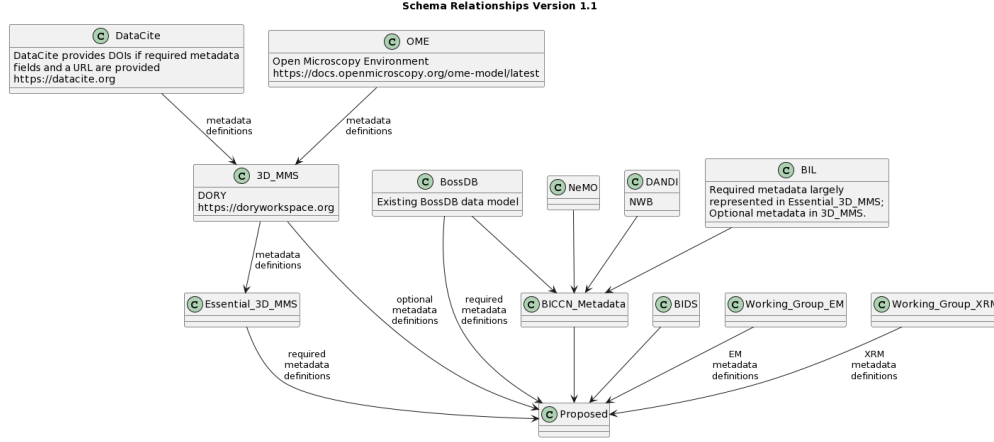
Schema Relationships Version 1.1

C DataCite
DataCite provides DOIs if required metadata fields and a URL are provided
https://datacite.org

C OME
Open Microscopy Environment
https://docs.openmicroscopy.org/ome-model/latest

metadata definitions

metadata definitions

C 3D_MMS
DORY
https://doryworkspace.org

C BossDB
Existing BossDB data model

C NeMO

C DANDI
NWB

C BIL
Required metadata largely represented in Essential_3D_MMS; Optional metadata in 3D_MMS.

metadata definitions

C Essential_3D_MMS

optional metadata definitions

required metadata definitions

C BICCN_Metadata

C BIDS

C Working_Group_EM

C Working_Group_XRM

required metadata definitions

EM metadata definitions

XRM metadata definitions

C Proposed